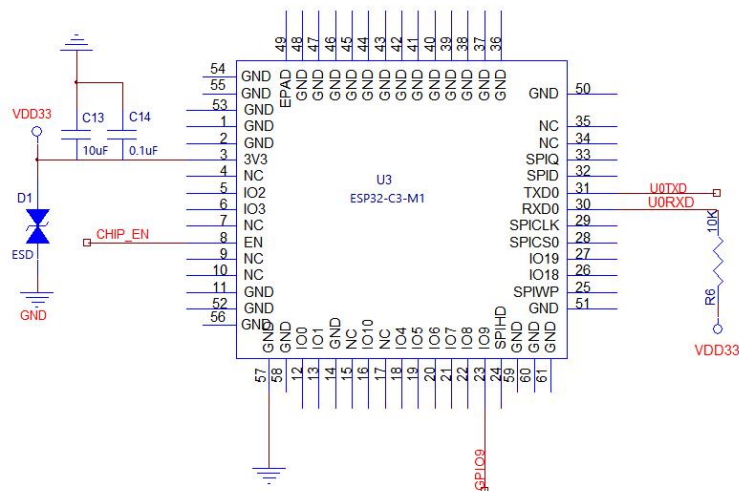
VDD33
C13
10uF
C14
0.1uF
D1
ESD
GND
CHIP_EN

49 48 47 46 45 44 43 42 41 40 39 38 37 36
EPAD GND GND GND GND GND GND GND GND GND GND GND GND GND

54 GND
55 GND
53 GND
1 GND
2 GND
3 3V3
4 NC
5 IO2
6 IO3
7 NC
8 EN
9 NC
10 NC
11 GND
52 GND
56 GND

U3
ESP32-C3-M1

GND 50
NC 35
NC 34
SPIQ 33
SPID 32
TXD0 31
RXD0 30
SPICLK 29
SPICS0 28
IO19 27
IO18 26
SPIWP 25
GND 51

U0TXD
U0RXD
10K
R6
VDD33

GND GND IO0 IO1 GND NC IO10 NC IO4 IO5 IO6 IO7 IO8 IO9 SPIHD GND GND GND
57 58 12 13 14 15 16 17 18 19 20 21 22 23 24 59 60 61

GPIO9